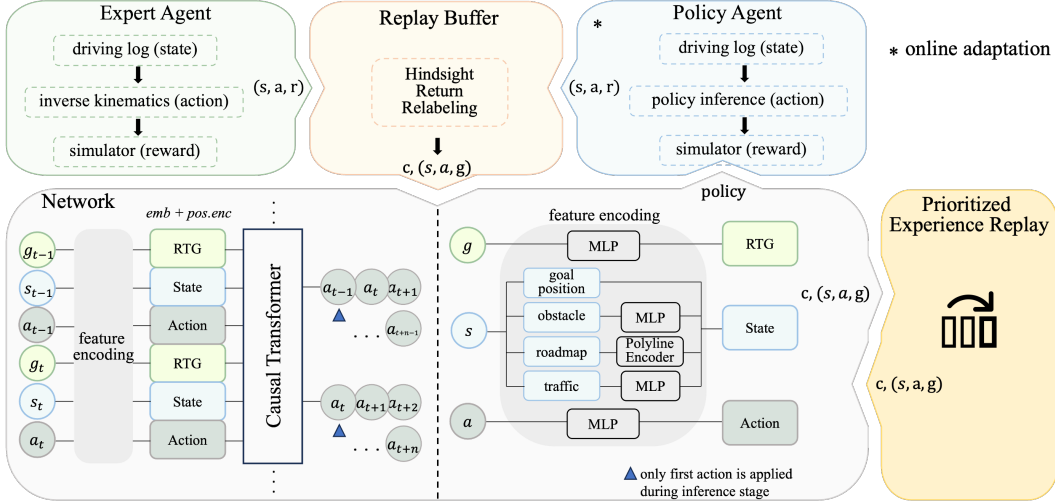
Expert Agent

driving log (state)

inverse kinematics (action)

simulator (reward)

$(s, a, r)$

Replay Buffer

Hindsight Return Relabeling

c, $(s, a, g)$

$(s, a, r)$

*

Policy Agent

driving log (state)

policy inference (action)

simulator (reward)

* online adaptation

Network

emb + pos.enc

$g_{t-1}$

$s_{t-1}$

$a_{t-1}$

$g_t$

$s_t$

$a_t$

feature encoding

RTG

State

Action

RTG

State

Action

Causal Transformer

$a_{t-1}$ $a_t$ $a_{t+1}$

. . . $a_{t+n-1}$

$a_t$ $a_{t+1}$ $a_{t+2}$

. . . $a_{t+n}$

policy

feature encoding

$g$

MLP

RTG

$s$

goal position

obstacle

MLP

roadmap

Polyline Encoder

traffic

MLP

State

$a$

MLP

Action

only first action is applied during inference stage

c, $(s, a, g)$

Prioritized Experience Replay

c, $(s, a, g)$